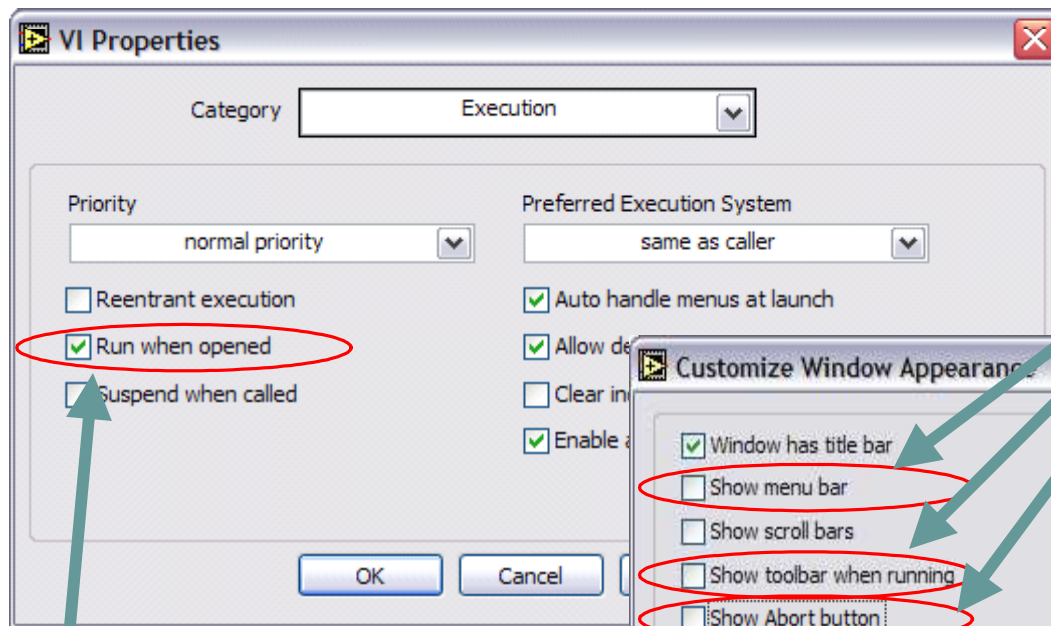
VI Properties

Category Execution

Priority
normal priority

Preferred Execution System
same as caller

Reentrant execution
Run when opened
Suspend when called

Auto handle menus at launch
Allow de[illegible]
Clear in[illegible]
Enable a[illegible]

OK
Cancel

Customize Window Appearan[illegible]

Window has title bar
Show menu bar
Show scroll bars
Show toolbar when running
Show Abort button